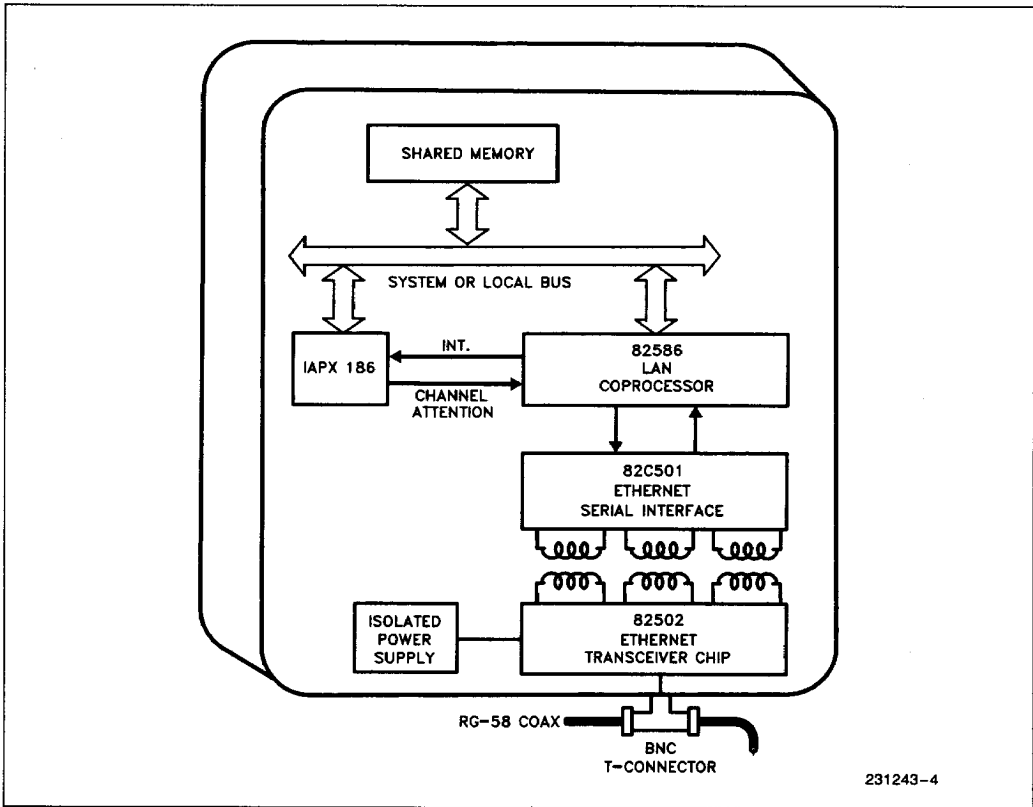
SHARED MEMORY

SYSTEM OR LOCAL BUS

IAPX 186

INT.

CHANNEL ATTENTION

82586 LAN COPROCESSOR

82C501 ETHERNET SERIAL INTERFACE

ISOLATED POWER SUPPLY

82502 ETHERNET TRANSCEIVER CHIP

RG-58 COAX

BNC T-CONNECTOR

231243-4